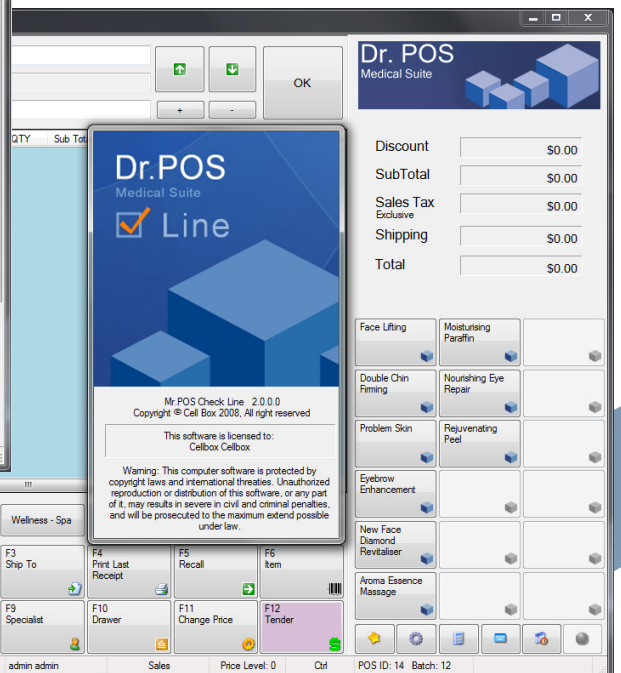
+
-
OK
QTY
Sub Tot

Dr. POS
Medical Suite

Dr.POS
Medical Suite
Line

Mr.POS Check Line 2.0.0.0
Copyright © Cell Box 2008, All right reserved

This software is licensed to:
Cellbox Cellbox

Warning: This computer software is protected by copyright laws and international threaties. Unauthorized reproduction or distribution of this software, or any part of it, may results in severe in civil and criminal penalties, and will be prosecuted to the maximum extend possible under law.

Discount $0.00
SubTotal $0.00
Sales Tax
Exclusive
$0.00
Shipping $0.00
Total $0.00

Face Lifting
Moisturising Paraffin
Double Chin Firming
Nourishing Eye Repair
Problem Skin
Rejuvenating Peel
Eyebrow Enhancement
New Face Diamond Revitaliser
Aroma Essence Massage

Wellness - Spa
F3
Ship To
F4
Print Last Receipt
F5
Recall
F6
Item
F9
Specialist
F10
Drawer
F11
Change Price
F12
Tender

admin admin
Sales
Price Level: 0
Ctrl
POS ID: 14 Batch: 12